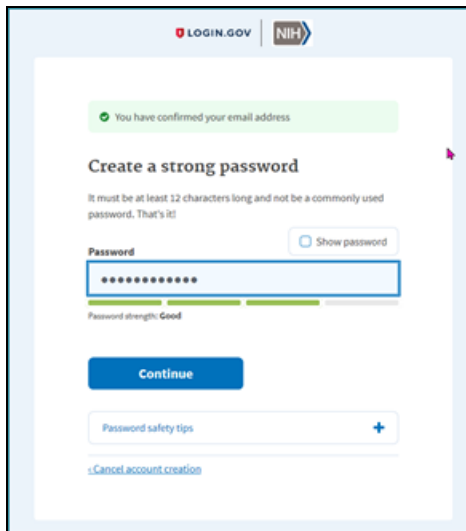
LOGIN.GOV NIH

You have confirmed your email address

Create a strong password

It must be at least 12 characters long and not be a commonly used password. That's it!

Password

Show password

••••••••••••

Password strength: Good

Continue

Password safety tips +

‹ Cancel account creation